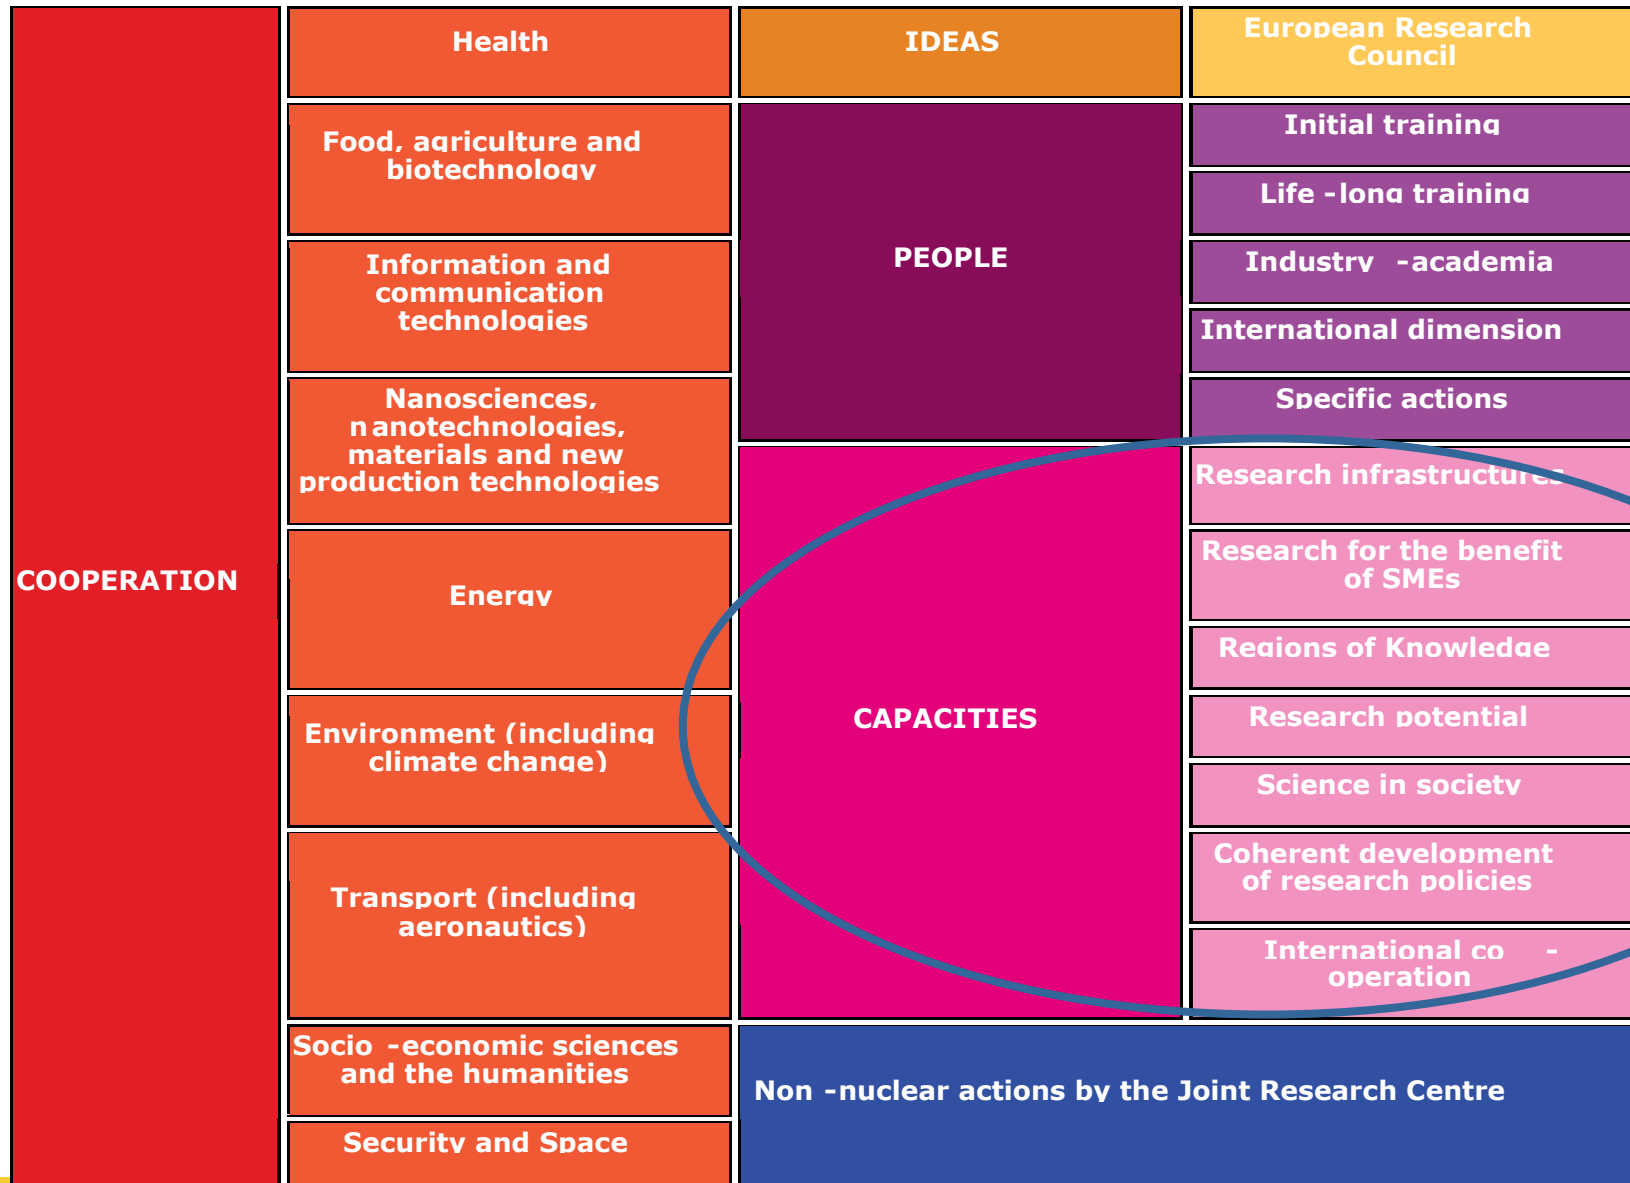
| | | | |
|---|---|---|---|
| COOPERATION | Health | IDEAS | European Research Council |
| | Food, agriculture and biotechnology | PEOPLE | Initial training |
| | | | Life -long training |
| | Information and communication technologies | | Industry -academia |
| | | | International dimension |
| | Nanosciences, nanotechnologies, materials and new production technologies | | Specific actions |
| | | CAPACITIES | Research infrastructures |
| | Energy | | Research for the benefit of SMEs |
| | | | Regions of Knowledge |
| | Environment (including climate change) | | Research potential |
| | | | Science in society |
| | Transport (including aeronautics) | | Coherent development of research policies |
| | | | International co - operation |
| | Socio -economic sciences and the humanities | Non -nuclear actions by the Joint Research Centre | |
| | Security and Space | | |